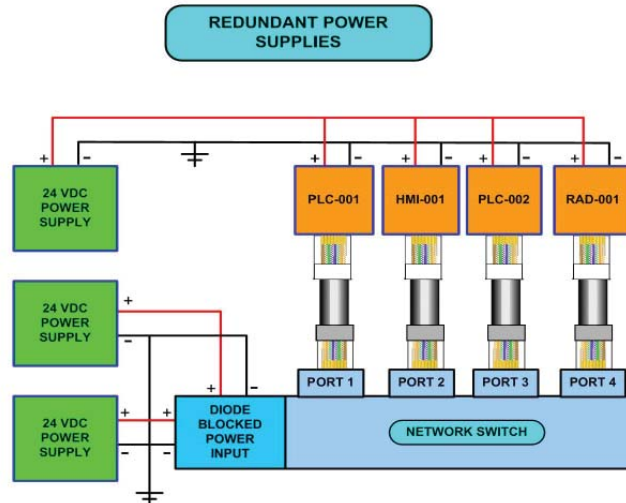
REDUNDANT POWER SUPPLIES

+ -

24 VDC POWER SUPPLY

+ - + - + - + -

PLC-001

HMI-001

PLC-002

RAD-001

24 VDC POWER SUPPLY

+
-

24 VDC POWER SUPPLY

+
-

+ -

+

-

DIODE BLOCKED POWER INPUT

PORT 1

PORT 2

PORT 3

PORT 4

NETWORK SWITCH